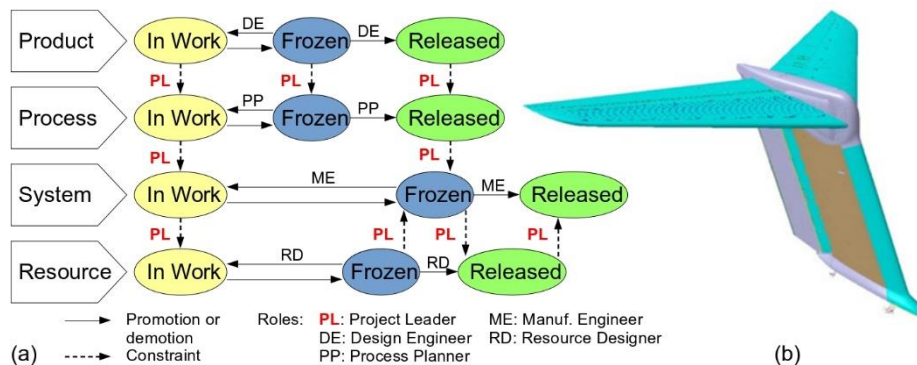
Product
In Work
DE
Frozen
DE
Released
PL
PL
PL
Process
In Work
PP
Frozen
PP
Released
PL
PL
System
In Work
ME
Frozen
ME
Released
PL
PL
PL
PL
Resource
In Work
RD
Frozen
RD
Released

Promotion or demotion
Constraint
Roles: PL: Project Leader
DE: Design Engineer
PP: Process Planner
ME: Manuf. Engineer
RD: Resource Designer

(a)
(b)